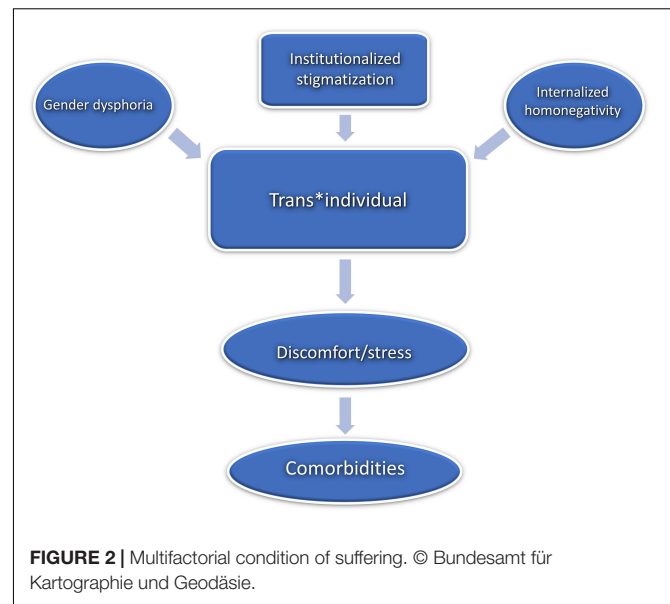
Institutionalized stigmatization

Gender dysphoria

Internalized homonegativity

Trans*individual

Discomfort/stress

Comorbidities

**FIGURE 2 |** Multifactorial condition of suffering. © Bundesamt für Kartographie und Geodäsie.